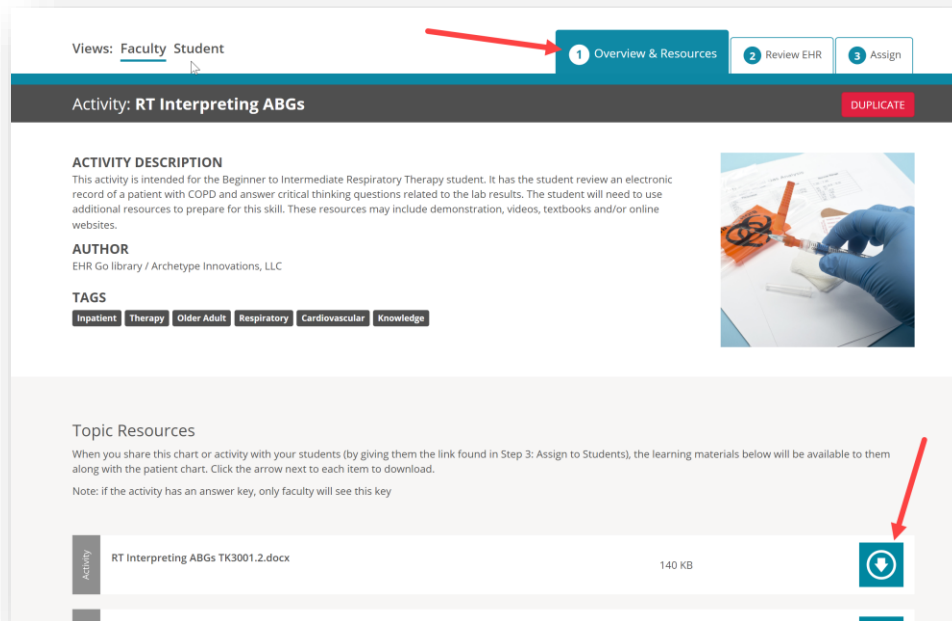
Views: Faculty Student

1 Overview & Resources
2 Review EHR
3 Assign

Activity: RT Interpreting ABGs

DUPLICATE

ACTIVITY DESCRIPTION
This activity is intended for the Beginner to Intermediate Respiratory Therapy student. It has the student review an electronic record of a patient with COPD and answer critical thinking questions related to the lab results. The student will need to use additional resources to prepare for this skill. These resources may include demonstration, videos, textbooks and/or online websites.

AUTHOR
EHR Go library / Archetype Innovations, LLC

TAGS
Inpatient Therapy Older Adult Respiratory Cardiovascular Knowledge

Topic Resources
When you share this chart or activity with your students (by giving them the link found in Step 3: Assign to Students), the learning materials below will be available to them along with the patient chart. Click the arrow next to each item to download.

Note: if the activity has an answer key, only faculty will see this key

Activity
RT Interpreting ABGs TK3001.2.docx
140 KB